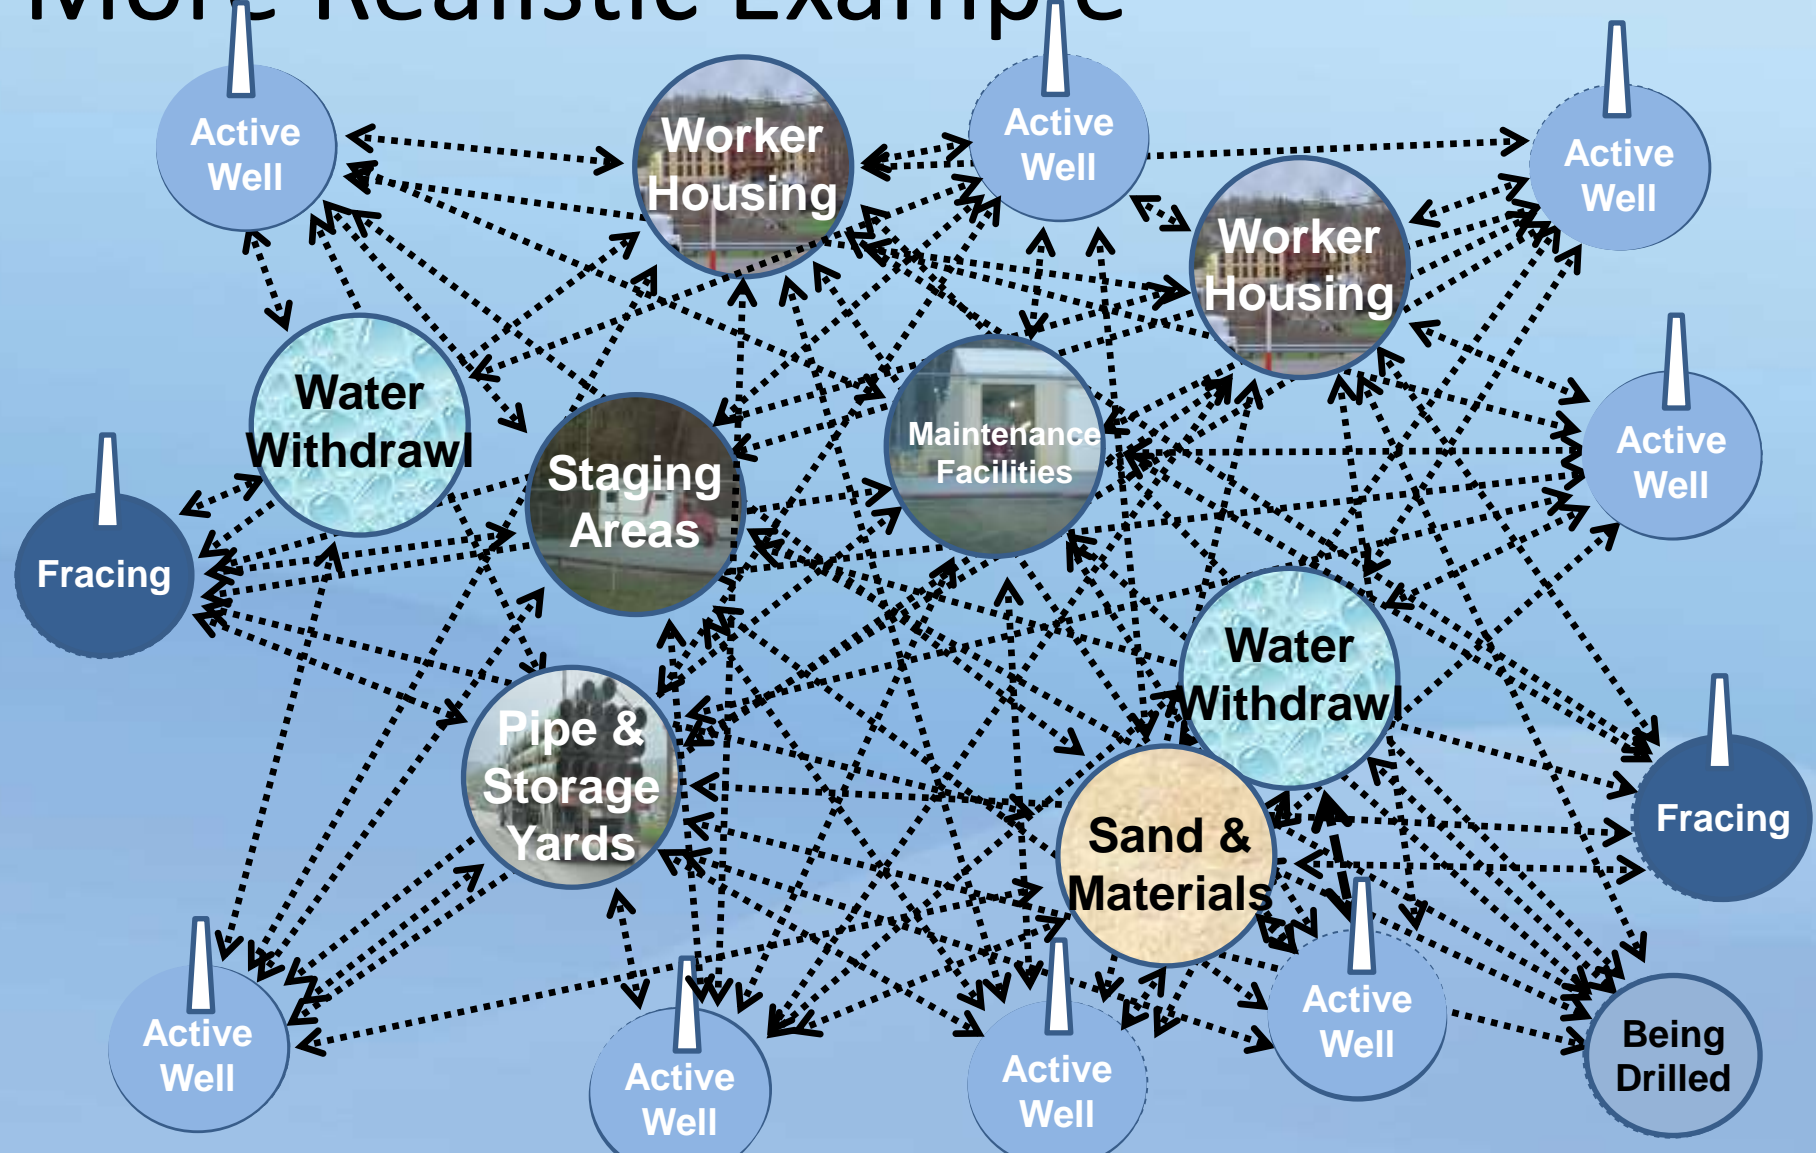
More Realistic Example

Active Well

Worker Housing

Active Well

Active Well

Worker Housing

Water Withdrawl

Staging Areas

Maintenance Facilities

Active Well

Fracing

Water Withdrawl

Pipe & Storage Yards

Fracing

Sand & Materials

Active Well

Active Well

Active Well

Active Well

Being Drilled